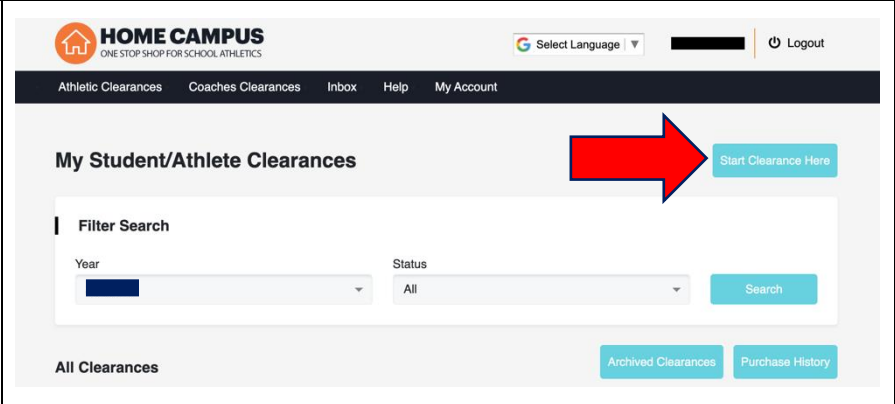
HOME CAMPUS
ONE STOP SHOP FOR SCHOOL ATHLETICS

Select Language

Logout

Athletic Clearances Coaches Clearances Inbox Help My Account

My Student/Athlete Clearances

Start Clearance Here

Filter Search

Year

Status

All

Search

All Clearances

Archived Clearances

Purchase History